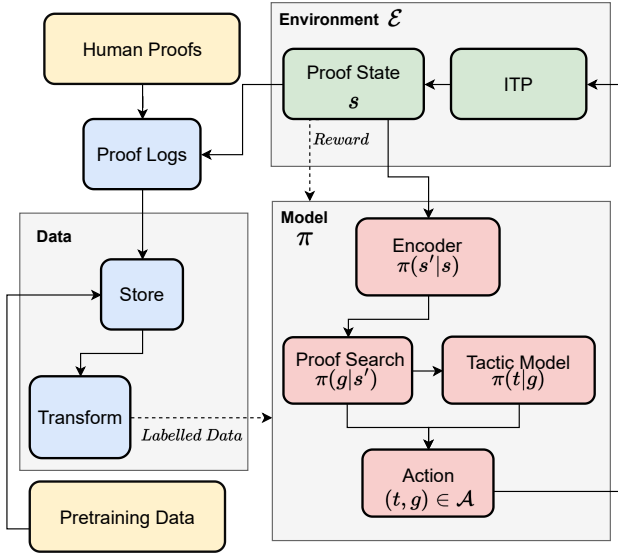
Environment $\mathcal{E}$

Human Proofs

Proof State
$s$

ITP

Reward

Proof Logs

Model
$\pi$

Data

Encoder
$\pi(s'|s)$

Store

Proof Search
$\pi(g|s')$

Tactic Model
$\pi(t|g)$

Transform

Labelled Data

Action
$(t, g) \in \mathcal{A}$

Pretraining Data